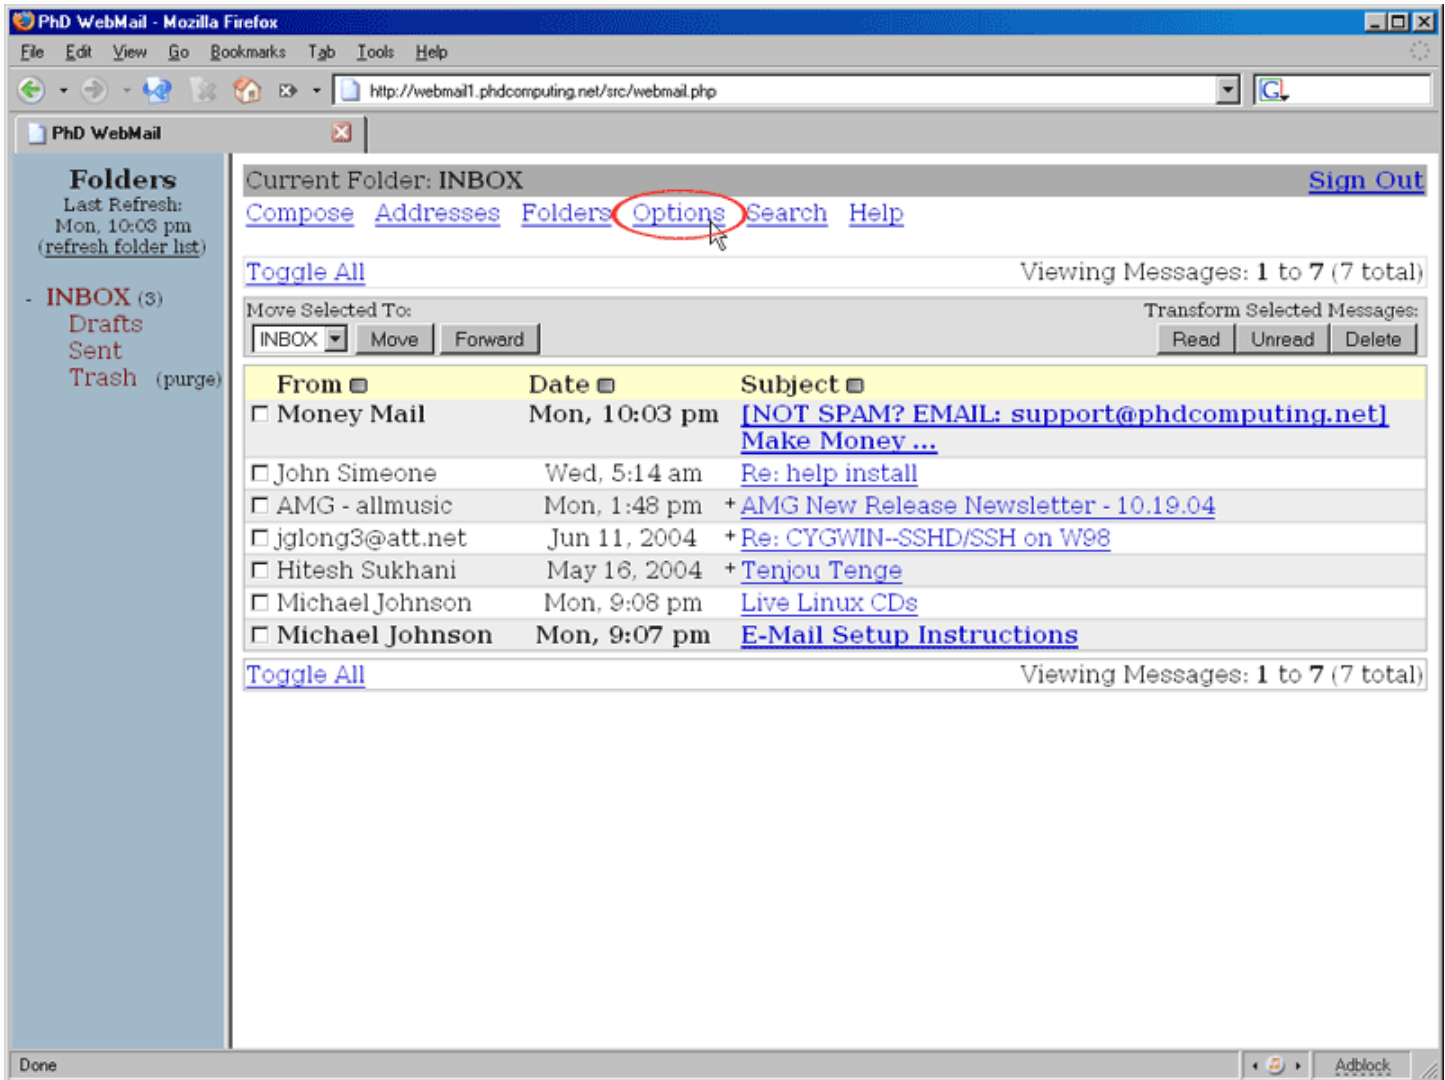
PhD WebMail - Mozilla Firefox

File Edit View Go Bookmarks Tab Tools Help

http://webmail1.phdcomputing.net/src/webmail.php

PhD WebMail

Folders
Last Refresh:
Mon, 10:03 pm
(refresh folder list)

- INBOX (3)
Drafts
Sent
Trash (purge)

Current Folder: INBOX
Sign Out

Compose Addresses Folders Options Search Help

Toggle All
Viewing Messages: 1 to 7 (7 total)

Move Selected To:
INBOX Move Forward

Transform Selected Messages:
Read Unread Delete

| From | Date | Subject |
|---|---|---|
| Money Mail | Mon, 10:03 pm | [NOT SPAM? EMAIL: support@phdcomputing.net] Make Money ... |
| John Simeone | Wed, 5:14 am | Re: help install |
| AMG - allmusic | Mon, 1:48 pm | + AMG New Release Newsletter - 10.19.04 |
| jglong3@att.net | Jun 11, 2004 | + Re: CYGWIN--SSHD/SSH on W98 |
| Hitesh Sukhani | May 16, 2004 | + Tenjou Tenge |
| Michael Johnson | Mon, 9:08 pm | Live Linux CDs |
| Michael Johnson | Mon, 9:07 pm | E-Mail Setup Instructions |

Toggle All
Viewing Messages: 1 to 7 (7 total)

Done
Adblock